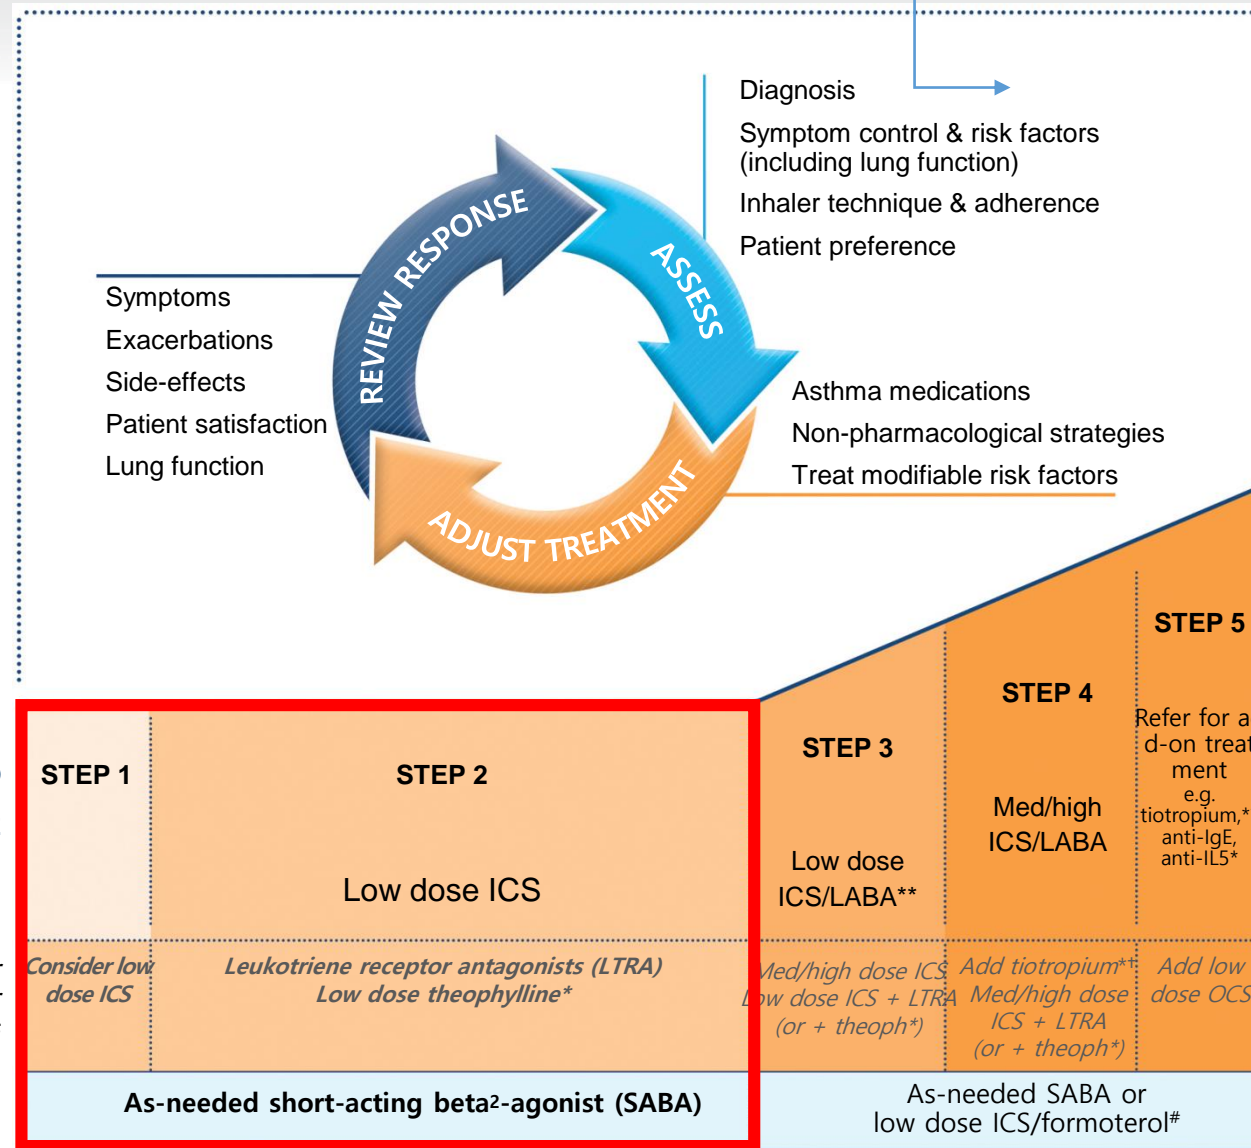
Diagnosis
Symptom control & risk factors (including lung function)
Inhaler technique & adherence
Patient preference

REVIEW RESPONSE
ASSESS
ADJUST TREATMENT

Symptoms
Exacerbations
Side-effects
Patient satisfaction
Lung function

Asthma medications
Non-pharmacological strategies
Treat modifiable risk factors

| STEP 1 | STEP 2 Low dose ICS | STEP 3 Low dose ICS/LABA** | STEP 4 Med/high ICS/LABA | STEP 5 Refer for a d-on treat ment e.g. tiotropium,* anti-IgE, anti-IL5* |
|---|---|---|---|---|
| Consider low dose ICS | Leukotriene receptor antagonists (LTRA) Low dose theophylline* | Med/high dose ICS Low dose ICS + LTRA (or + theoph*) | Add tiotropium*† Med/high dose ICS + LTRA (or + theoph*) | Add low dose OCS |
| As-needed short-acting beta$_2$-agonist (SABA) | | As-needed SABA or low dose ICS/formoterol# | | |